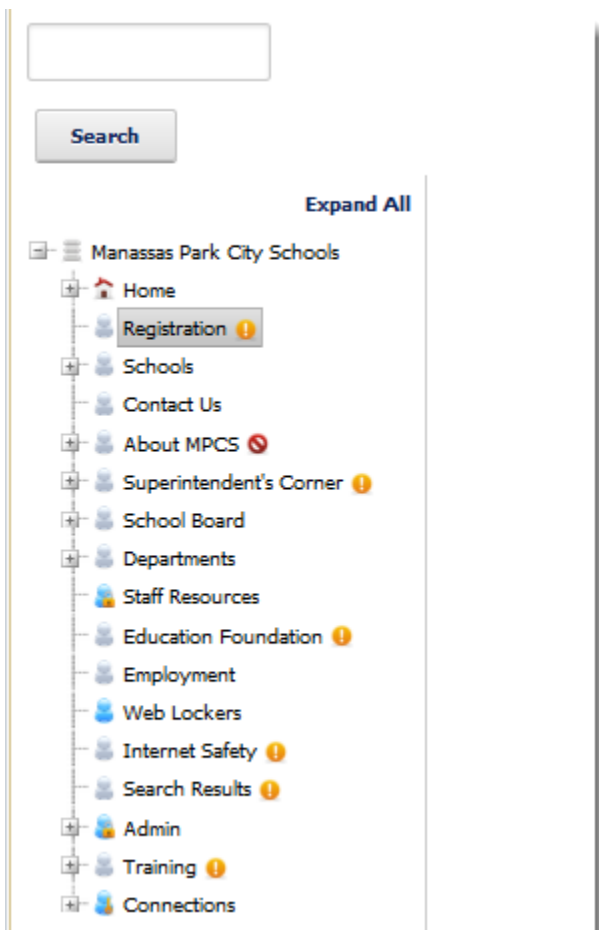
Search

Expand All

Manassas Park City Schools
Home
Registration
Schools
Contact Us
About MPCS
Superintendent's Corner
School Board
Departments
Staff Resources
Education Foundation
Employment
Web Lockers
Internet Safety
Search Results
Admin
Training
Connections